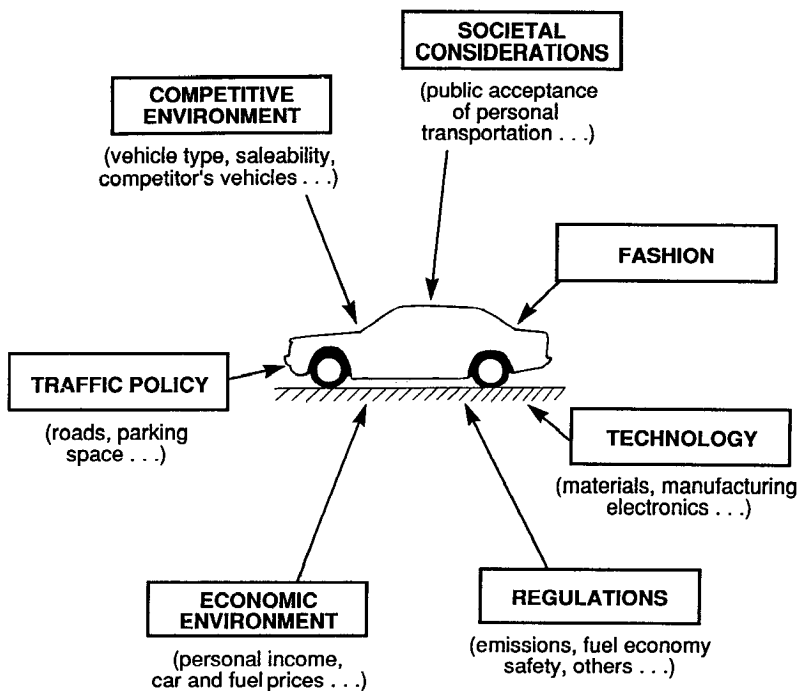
SOCIETAL CONSIDERATIONS

(public acceptance of personal transportation . . .)

COMPETITIVE ENVIRONMENT

(vehicle type, saleability, competitor's vehicles . . .)

FASHION

TRAFFIC POLICY

(roads, parking space . . .)

TECHNOLOGY

(materials, manufacturing electronics . . .)

ECONOMIC ENVIRONMENT

(personal income, car and fuel prices . . .)

REGULATIONS

(emissions, fuel economy safety, others . . .)